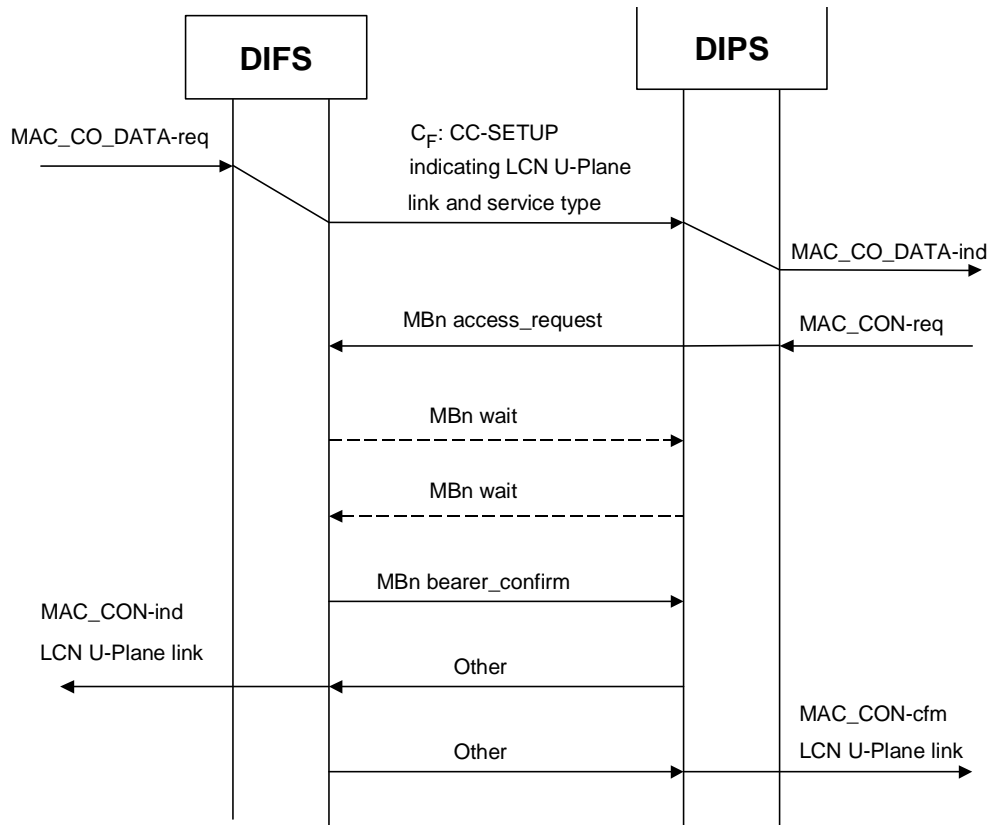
DIFS

DIPS

MAC_CO_DATA-req

$C_F$: CC-SETUP indicating LCN U-Plane link and service type

MAC_CO_DATA-ind

MBn access_request

MAC_CON-req

MBn wait

MBn wait

MBn bearer_confirm

MAC_CON-ind

LCN U-Plane link

Other

MAC_CON-cfm

LCN U-Plane link

Other